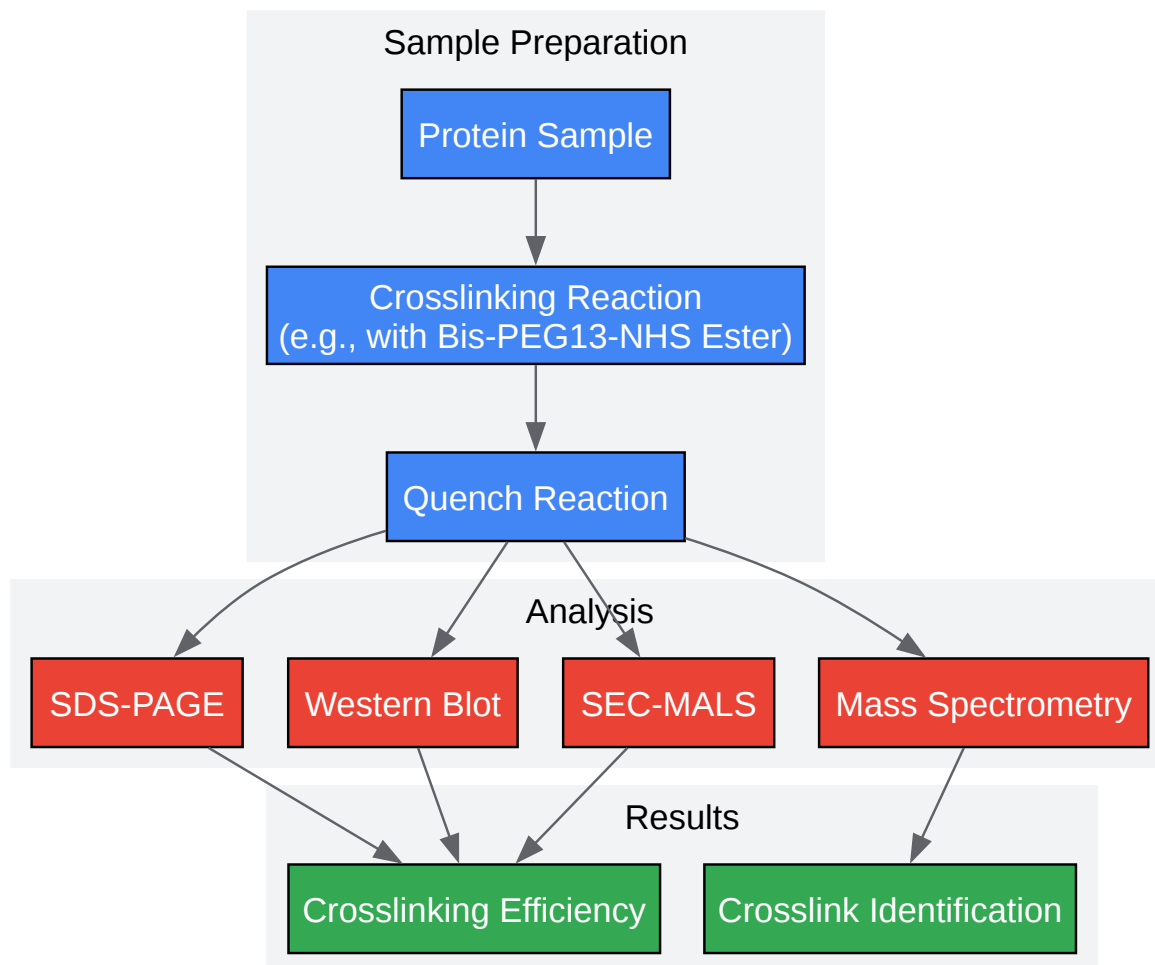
Sample Preparation

Protein Sample

Crosslinking Reaction
(e.g., with Bis-PEG13-NHS Ester)

Quench Reaction

Analysis

SDS-PAGE

Western Blot

SEC-MALS

Mass Spectrometry

Results

Crosslinking Efficiency

Crosslink Identification